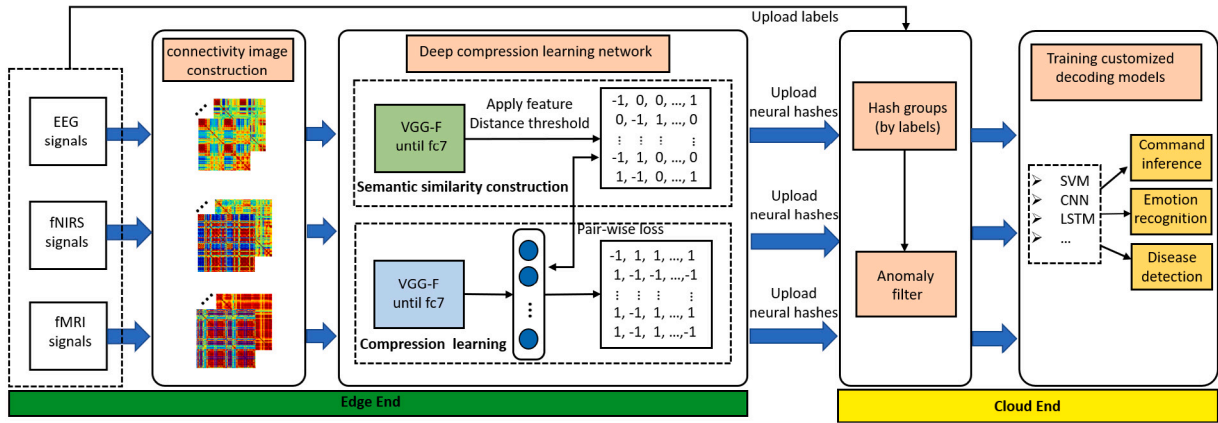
Upload labels

EEG signals

fNIRS signals

fMRI signals

connectivity image construction

Deep compression learning network

VGG-F until fc7

Apply feature Distance threshold

-1, 0, 0, ..., 1
0, -1, 1, ..., 0
⋮ ⋮ ⋮ ⋮
-1, 1, 0, ..., 0
1, -1, 0, ..., 1

Semantic similarity construction

Pair-wise loss

VGG-F until fc7

-1, 1, 1, ..., 1
1, -1, -1, ...,-1
⋮ ⋮ ⋮ ⋮
1, -1, 1, ..., 1
1, -1, 1, ...,-1

Compression learning

Upload neural hashes

Upload neural hashes

Upload neural hashes

Hash groups (by labels)

Anomaly filter

Training customized decoding models

SVM
CNN
LSTM
...

Command inference

Emotion recognition

Disease detection

Edge End

Cloud End